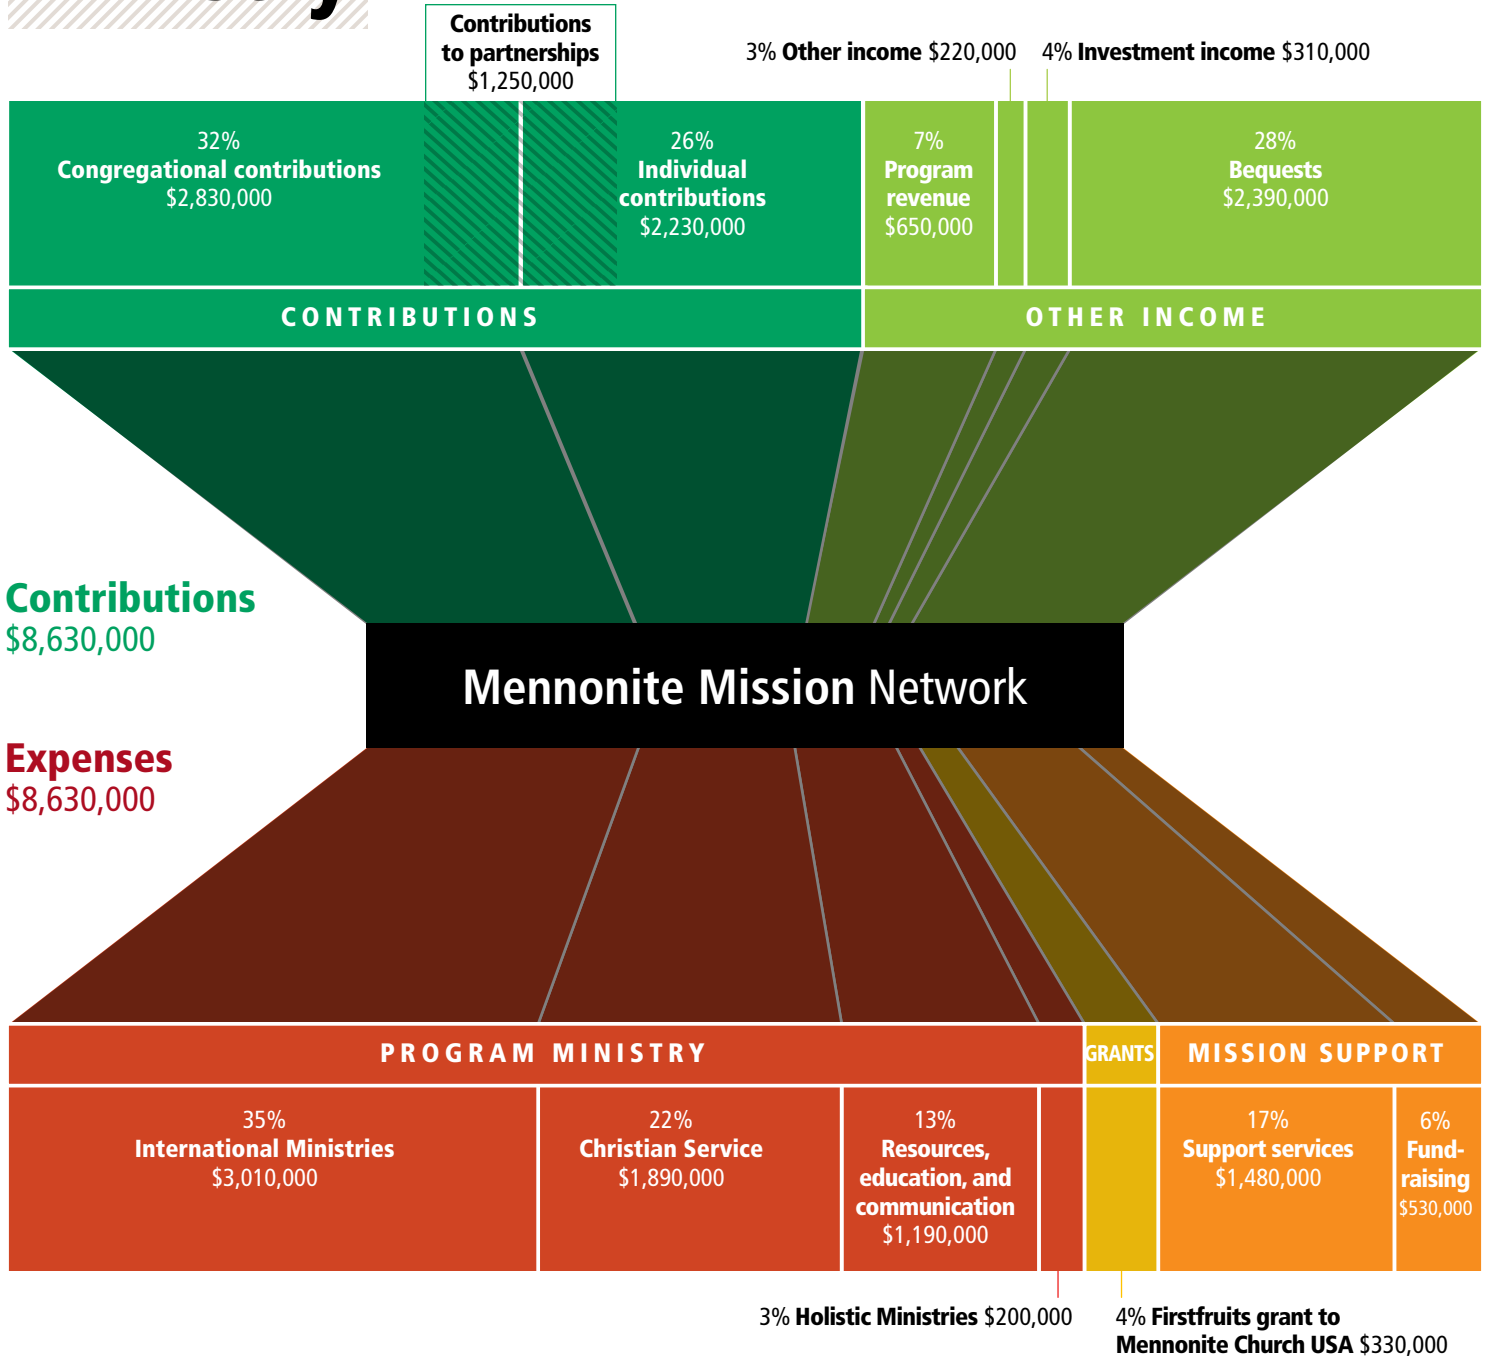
Contributions to partnerships $1,250,000

3% Other income $220,000

4% Investment income $310,000

32% Congregational contributions $2,830,000

26% Individual contributions $2,230,000

7% Program revenue $650,000

28% Bequests $2,390,000

CONTRIBUTIONS

OTHER INCOME

Contributions $8,630,000

Mennonite Mission Network

Expenses $8,630,000

PROGRAM MINISTRY

GRANTS

MISSION SUPPORT

35% International Ministries $3,010,000

22% Christian Service $1,890,000

13% Resources, education, and communication $1,190,000

17% Support services $1,480,000

6% Fundraising $530,000

3% Holistic Ministries $200,000

4% Firstfruits grant to Mennonite Church USA $330,000